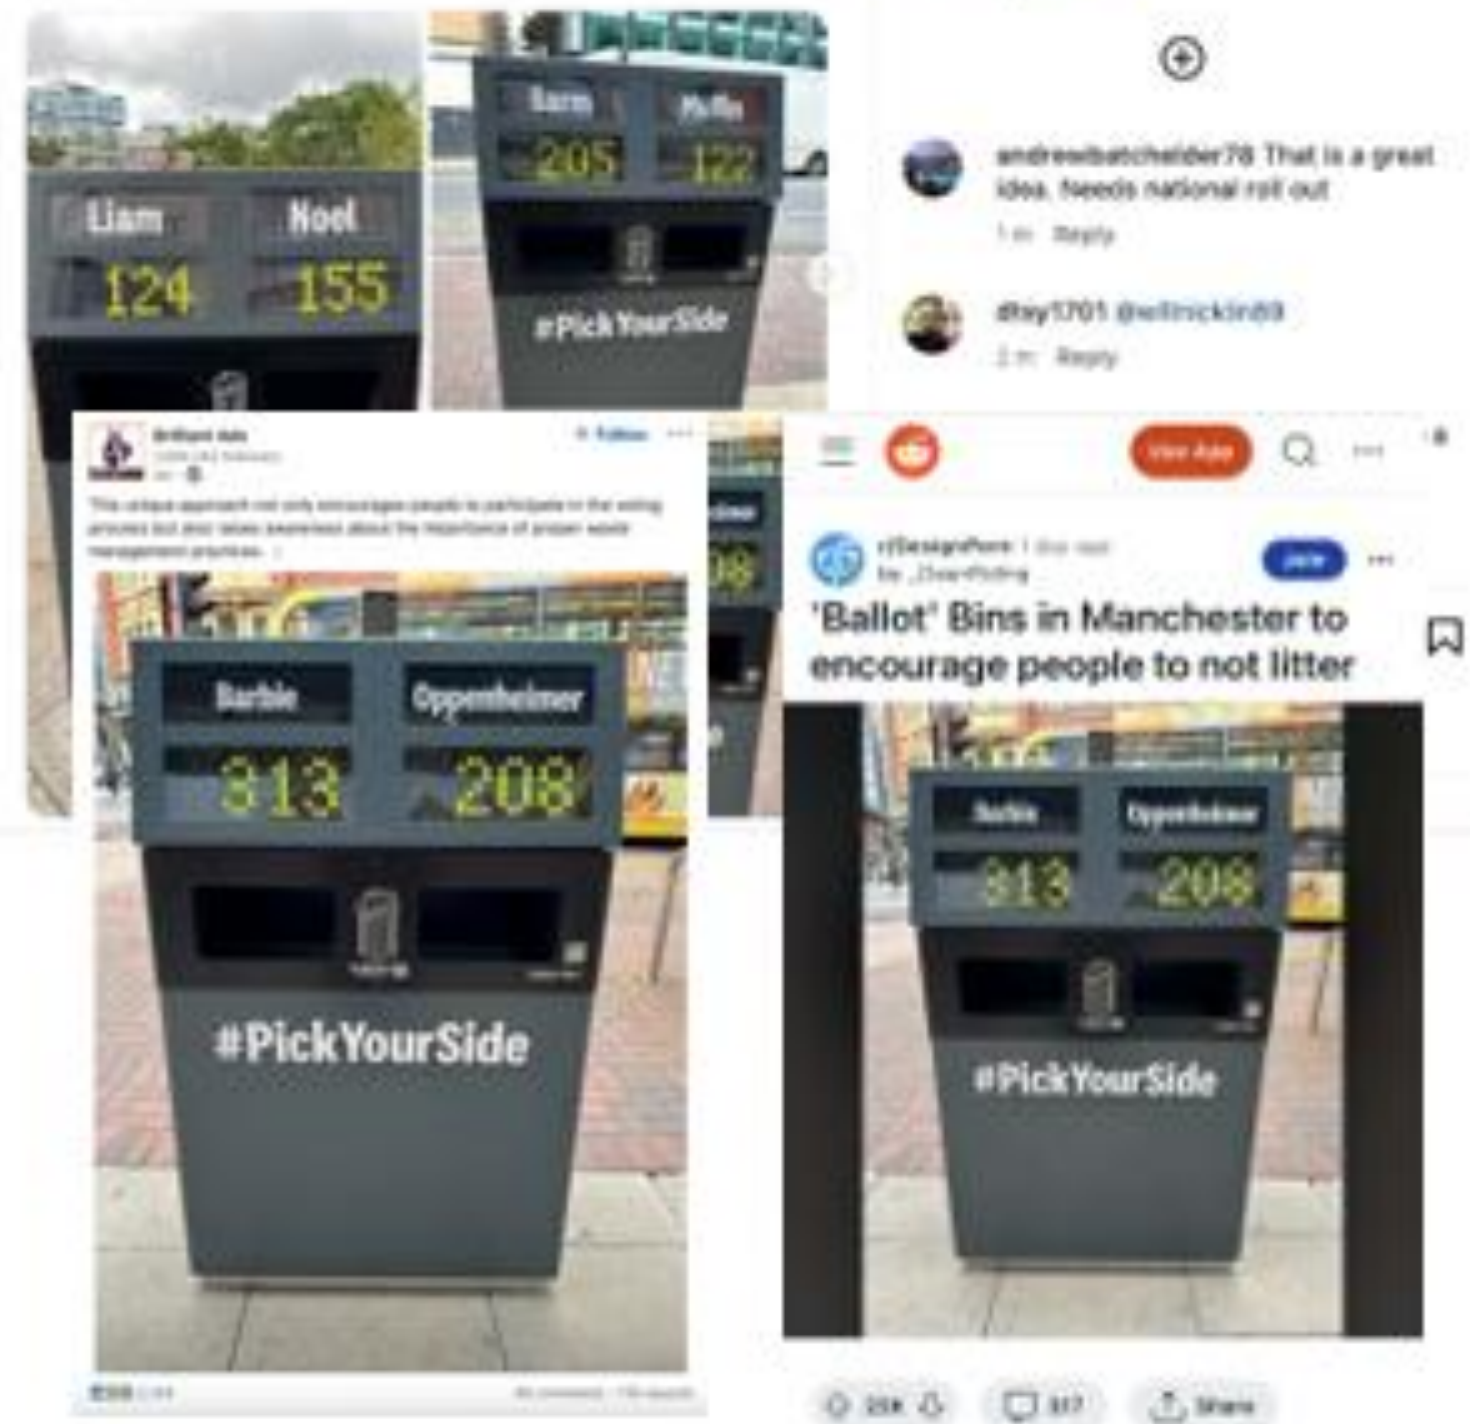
Liam
Noel
124
155

Barm
Muffin
205
122
#PickYourSide

andrewbatchelder78 That is a great idea. Needs national roll out
1 m Reply

dley1701 @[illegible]
2 m Reply

Brilliant Ads
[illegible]
+ Follow

This unique approach not only encourages people to participate in the voting process but also raises awareness about the importance of proper waste management practices. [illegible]

Barbie
Oppenheimer
313
208
#PickYourSide

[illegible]

View App

r/DesignPorn · 1 day ago
by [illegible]
Join
'Ballot' Bins in Manchester to encourage people to not litter

Barbie
Oppenheimer
313
208
#PickYourSide

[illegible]
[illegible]
Share